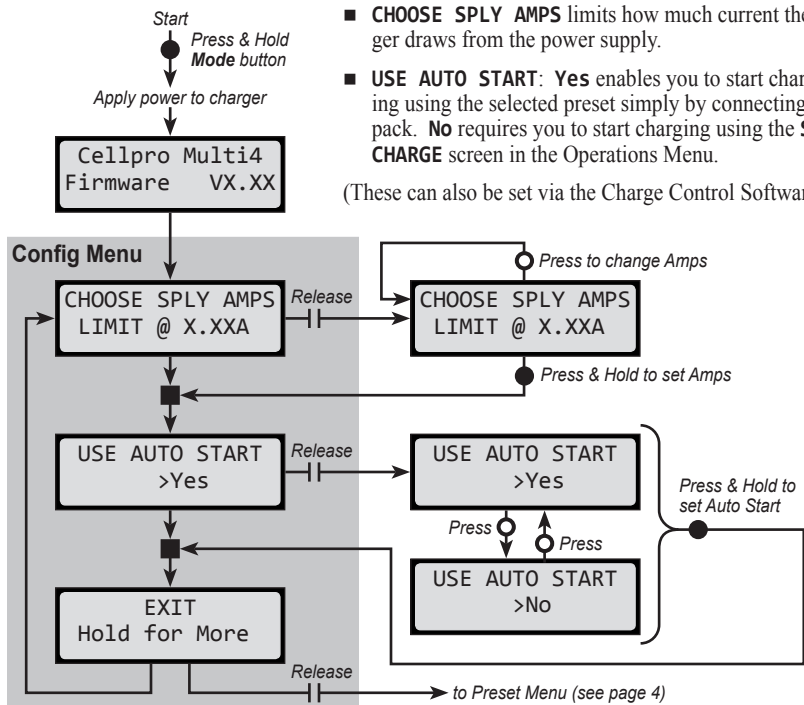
Start

Press & Hold **Mode** button

Apply power to charger

Cellpro Multi4
Firmware VX.XX

■ **CHOOSE SPLY AMPS** limits how much current the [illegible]ger draws from the power supply.

■ **USE AUTO START**: **Yes** enables you to start char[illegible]ing using the selected preset simply by connecting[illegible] pack. **No** requires you to start charging using the **S**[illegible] **CHARGE** screen in the Operations Menu.

(These can also be set via the Charge Control Softwar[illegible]

Config Menu

CHOOSE SPLY AMPS
LIMIT @ X.XXA

Release

Press to change Amps

CHOOSE SPLY AMPS
LIMIT @ X.XXA

Press & Hold to set Amps

USE AUTO START
>Yes

Release

USE AUTO START
>Yes

Press

Press

USE AUTO START
>No

Press & Hold to set Auto Start

EXIT
Hold for More

Release

to Preset Menu (see page 4)